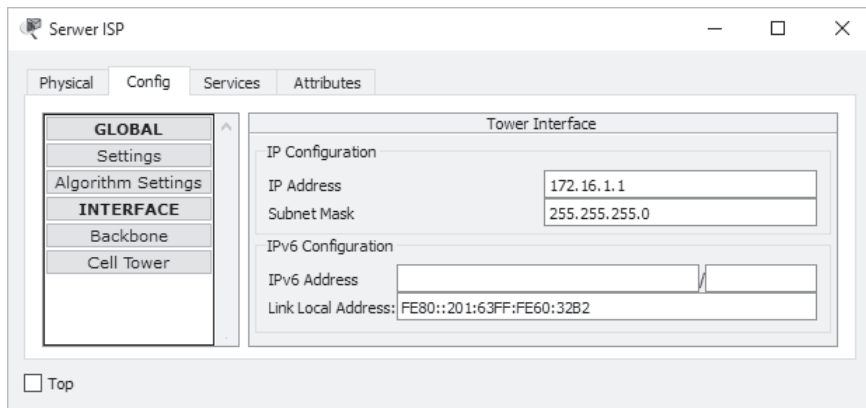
Serwer ISP

Physical Config Services Attributes

GLOBAL
Settings
Algorithm Settings
INTERFACE
Backbone
Cell Tower

Tower Interface

IP Configuration

IP Address 172.16.1.1

Subnet Mask 255.255.255.0

IPv6 Configuration

IPv6 Address /

Link Local Address: FE80::201:63FF:FE60:32B2

Top